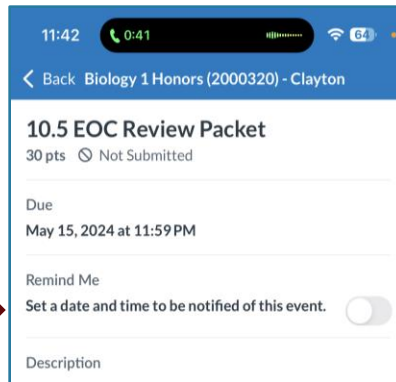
11:42 0:41 64

Back Biology 1 Honors (2000320) - Clayton

10.5 EOC Review Packet
30 pts Not Submitted

Due
May 15, 2024 at 11:59 PM

Remind Me
Set a date and time to be notified of this event.

Description